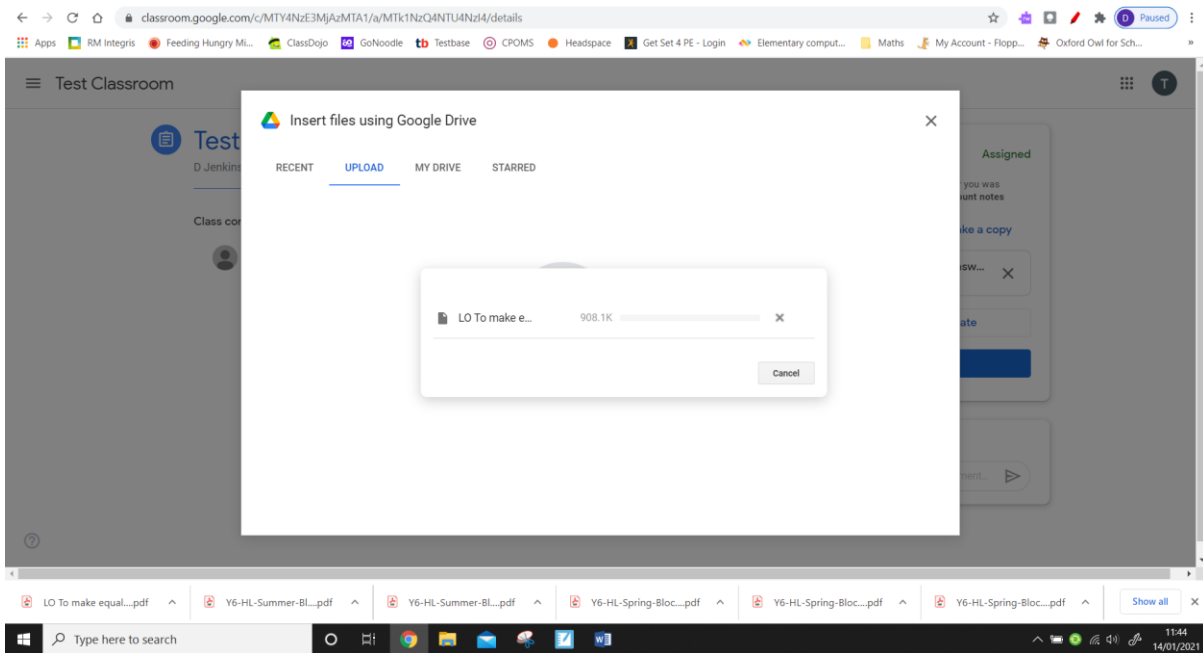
classroom.google.com/c/MTY4NzE3MjAzMTA1/a/MTk1NzQ4NTU4NzI4/details

D Paused

Apps RM Integris Feeding Hungry Mi... ClassDojo GoNoodle Testbase CPOMS Headspace Get Set 4 PE - Login Elementary comput... Maths My Account - Flopp... Oxford Owl for Sch...

Test Classroom

T

Test

D Jenkins

Class co

Assigned

you was

unt notes

ke a copy

sw...

ate

ent...

Insert files using Google Drive

RECENT UPLOAD MY DRIVE STARRED

LO To make e... 908.1K

Cancel

LO To make equal....pdf Y6-HL-Summer-Bl....pdf Y6-HL-Summer-Bl....pdf Y6-HL-Spring-Bloc....pdf Y6-HL-Spring-Bloc....pdf Y6-HL-Spring-Bloc....pdf Show all

Type here to search

11:44
14/01/2021